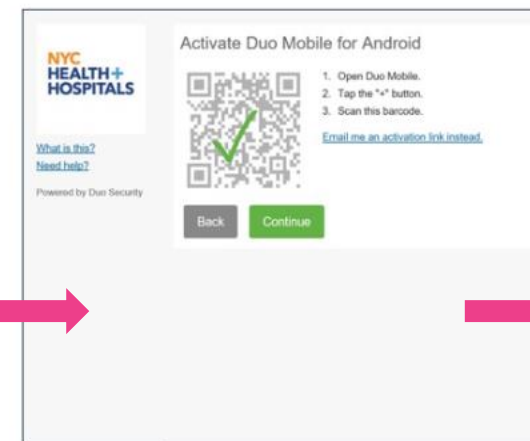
NYC HEALTH+ HOSPITALS

What is this?
Need help?

Powered by Duo Security

Activate Duo Mobile for Android

1. Open Duo Mobile.
2. Tap the "+" button.
3. Scan this barcode.

Email me an activation link instead.

Back
Continue